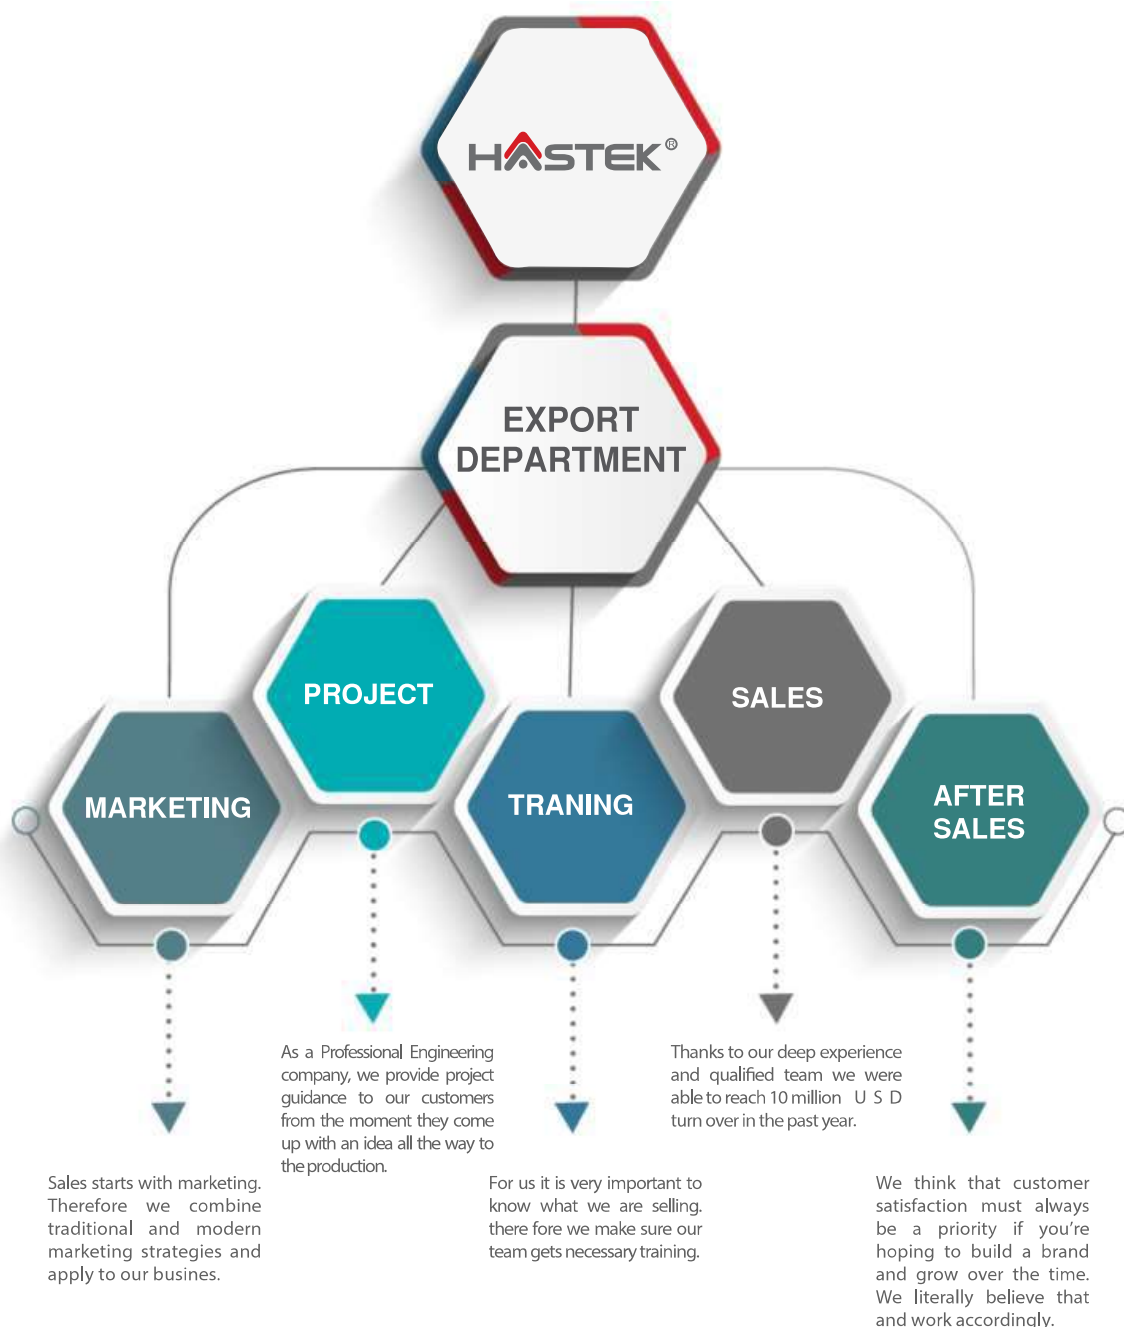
HASTEK®

EXPORT DEPARTMENT

PROJECT

SALES

MARKETING

TRANING

AFTER SALES

As a Professional Engineering company, we provide project guidance to our customers from the moment they come up with an idea all the way to the production.

Thanks to our deep experience and qualified team we were able to reach 10 million U S D turn over in the past year.

Sales starts with marketing. Therefore we combine traditional and modern marketing strategies and apply to our busines.

For us it is very important to know what we are selling. there fore we make sure our team gets necessary training.

We think that customer satisfaction must always be a priority if you're hoping to build a brand and grow over the time. We literally believe that and work accordingly.